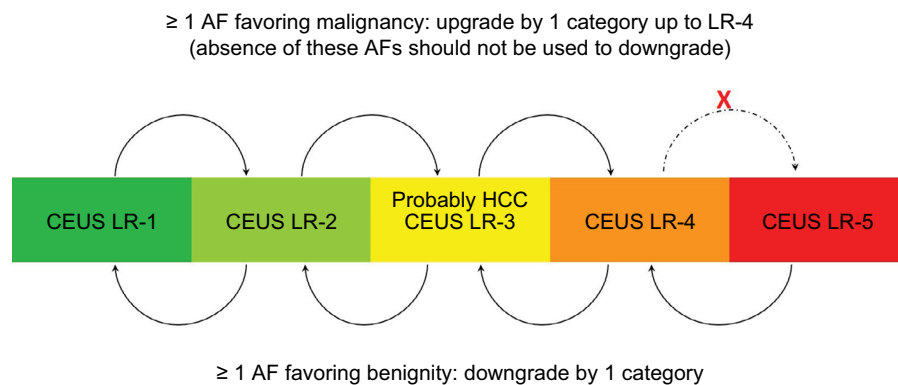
≥ 1 AF favoring malignancy: upgrade by 1 category up to LR-4
(absence of these AFs should not be used to downgrade)

X

CEUS LR-1

CEUS LR-2

Probably HCC
CEUS LR-3

CEUS LR-4

CEUS LR-5

≥ 1 AF favoring benignity: downgrade by 1 category